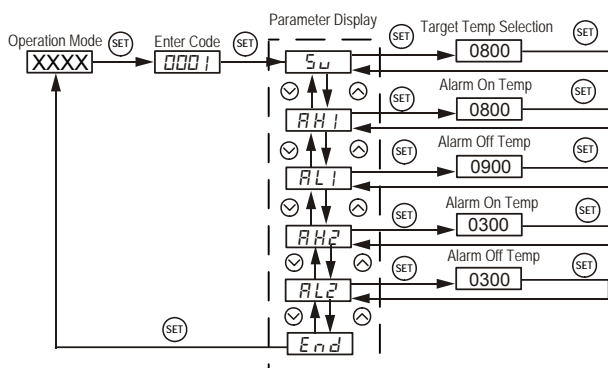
Parameter Display

Operation Mode SET XXXX

Enter Code SET 0001

5u

AH1

AL1

AH2

AL2

End

SET Target Temp Selection SET 0800

SET Alarm On Temp SET 0800

SET Alarm Off Temp SET 0900

SET Alarm On Temp SET 0300

SET Alarm Off Temp SET 0300

SET